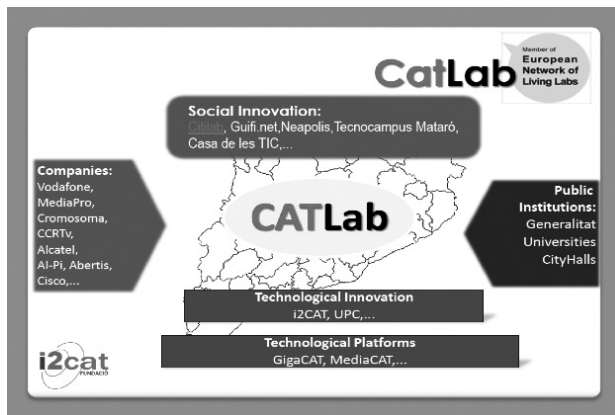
CatLab

Member of European Network of Living Labs

Social Innovation:
Citilab, Guifi.net,Neapolis,Tecnocampus Mataró, Casa de les TIC,...

Companies:
Vodafone, MediaPro, Cromosoma, CCRTv, Alcatel, AI-Pi, Abertis, Cisco,...

CATLab

Public Institutions:
Generalitat
Universities
CityHalls

Technological Innovation
i2CAT, UPC,...

Technological Platforms
GigaCAT, MediaCAT,...

i2cat FUNDACIÓ